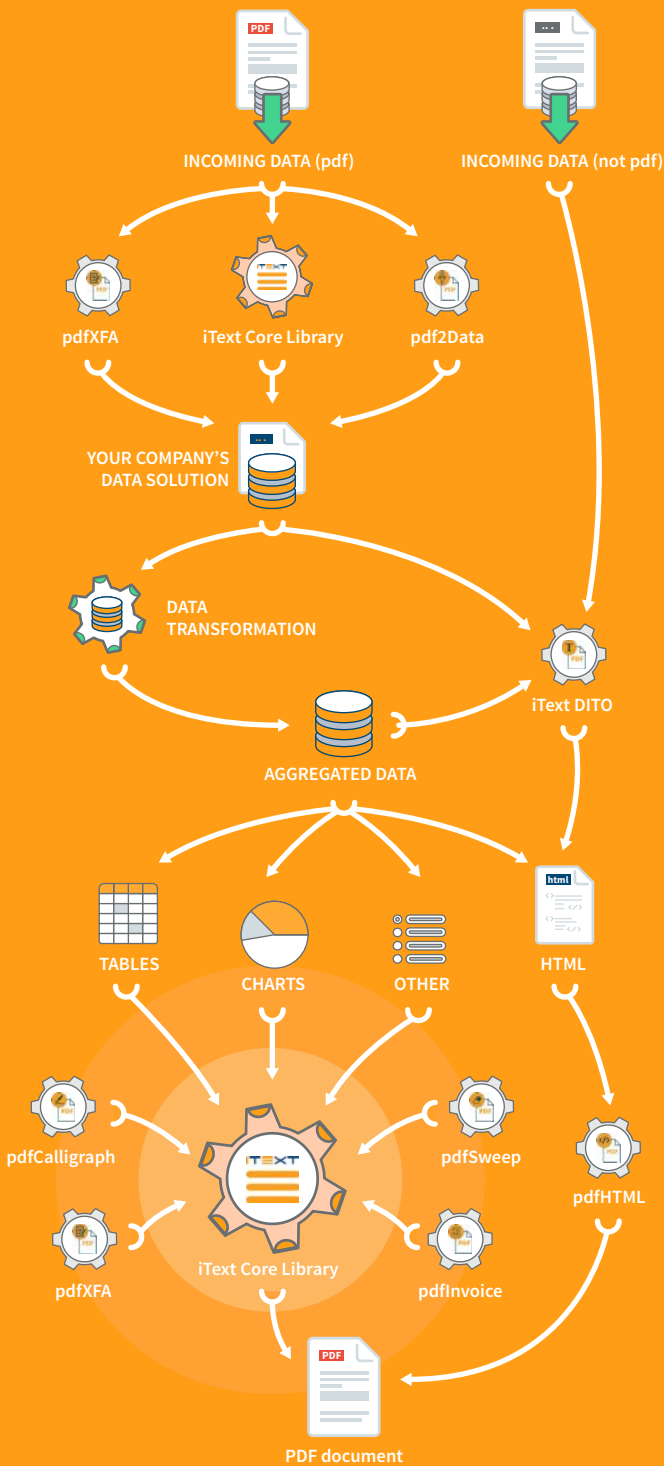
PDF

INCOMING DATA (pdf)

INCOMING DATA (not pdf)

pdfXFA

iText Core Library

pdf2Data

YOUR COMPANY'S DATA SOLUTION

DATA TRANSFORMATION

iText DITO

AGGREGATED DATA

TABLES

CHARTS

OTHER

html

HTML

pdfCalligraph

pdfSweep

pdfHTML

pdfXFA

iText Core Library

pdfInvoice

PDF

PDF document